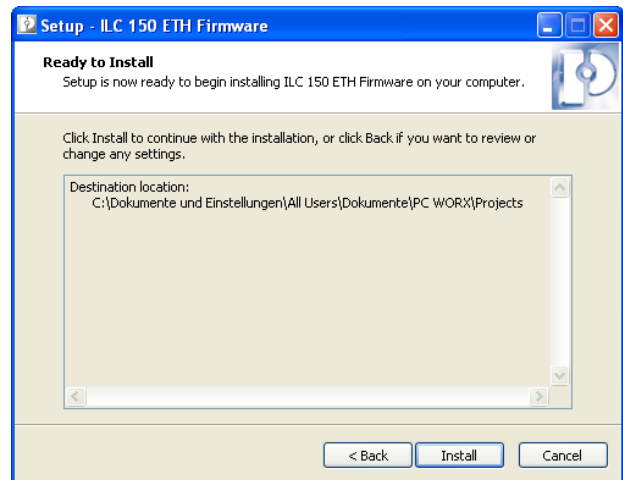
Setup - ILC 150 ETH Firmware

Ready to Install
Setup is now ready to begin installing ILC 150 ETH Firmware on your computer.

Click Install to continue with the installation, or click Back if you want to review or change any settings.

Destination location:
C:\Dokumente und Einstellungen\All Users\Dokumente\PC WORX\Projects

< Back
Install
Cancel